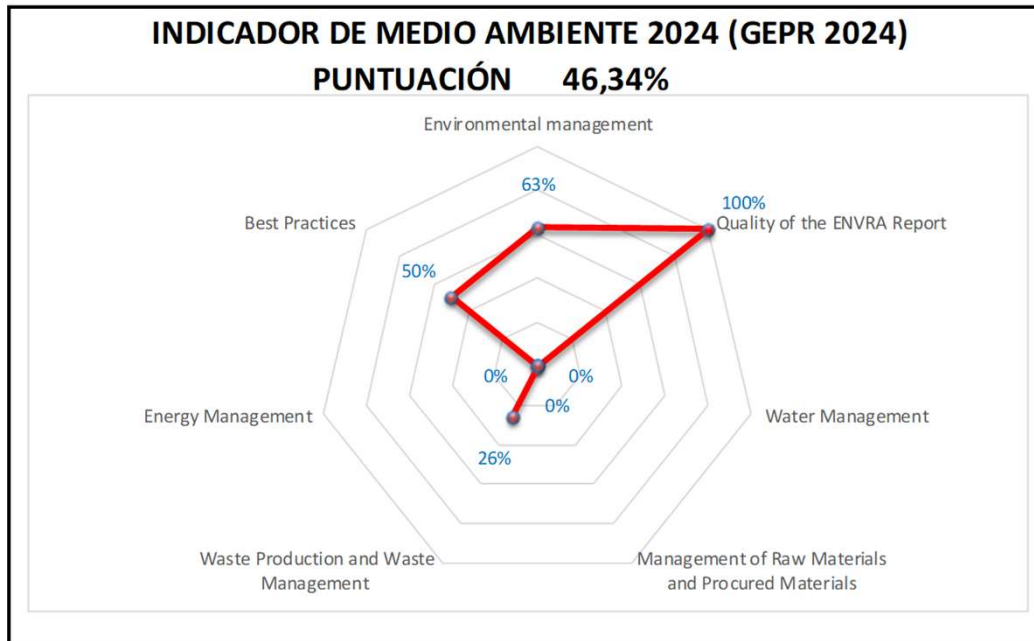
INDICADOR DE MEDIO AMBIENTE 2024 (GEPR 2024)
PUNTUACIÓN 46,34%

Environmental management

63%

100%
Quality of the ENVRA Report

Best Practices

50%

0%

0%

0%

Water Management

Energy Management

26%

Waste Production and Waste Management

Management of Raw Materials and Procured Materials